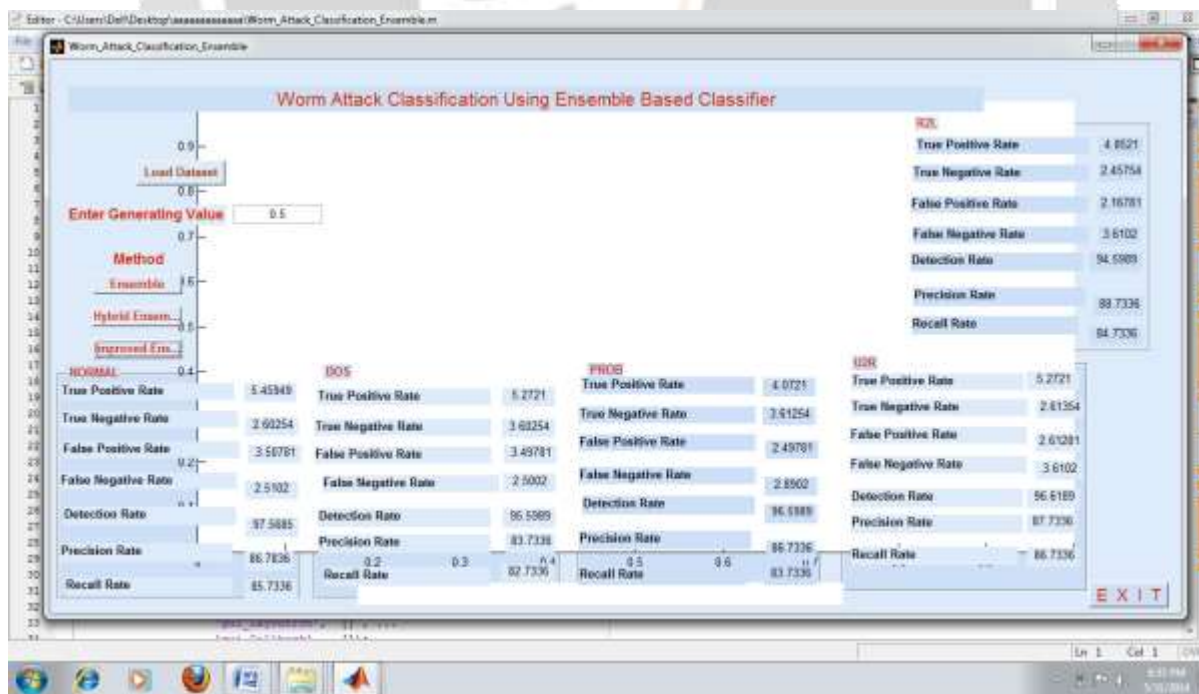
Editor - C:\Users\Dell\Desktop\aaaaaaaaaaaa\Worm_Attack_Classification_Ensemble.m

Worm_Attack_Classification_Ensemble

Worm Attack Classification Using Ensemble Based Classifier

0.9
Load Dataset
0.8
Enter Generating Value 0.5
0.7
Method
Ensemble
Hybrid Ensem...
Improved Ens...
0.4

R2L
True Positive Rate 4.8521
True Negative Rate 2.45754
False Positive Rate 2.16781
False Negative Rate 3.6102
Detection Rate 94.5989
Precision Rate 88.7336
Recall Rate 84.7336

NORMAL
True Positive Rate 5.45949
True Negative Rate 2.60254
False Positive Rate 3.50781
False Negative Rate 2.5102
Detection Rate 97.5685
Precision Rate 86.7836
Recall Rate 85.7336

DOS
True Positive Rate 5.2721
True Negative Rate 3.60254
False Positive Rate 3.49781
False Negative Rate 2.5002
Detection Rate 95.5989
Precision Rate 83.7336
Recall Rate 82.7336

PROB
True Positive Rate 4.0721
True Negative Rate 3.61254
False Positive Rate 2.49781
False Negative Rate 2.8502
Detection Rate 96.5989
Precision Rate 86.7336
Recall Rate 83.7336

U2R
True Positive Rate 5.2721
True Negative Rate 2.61354
False Positive Rate 2.61281
False Negative Rate 3.6102
Detection Rate 96.6189
Precision Rate 87.7336
Recall Rate 86.7336

0.2 0.3 0.4 0.5 0.6

E X I T

Ln 1 Col 1